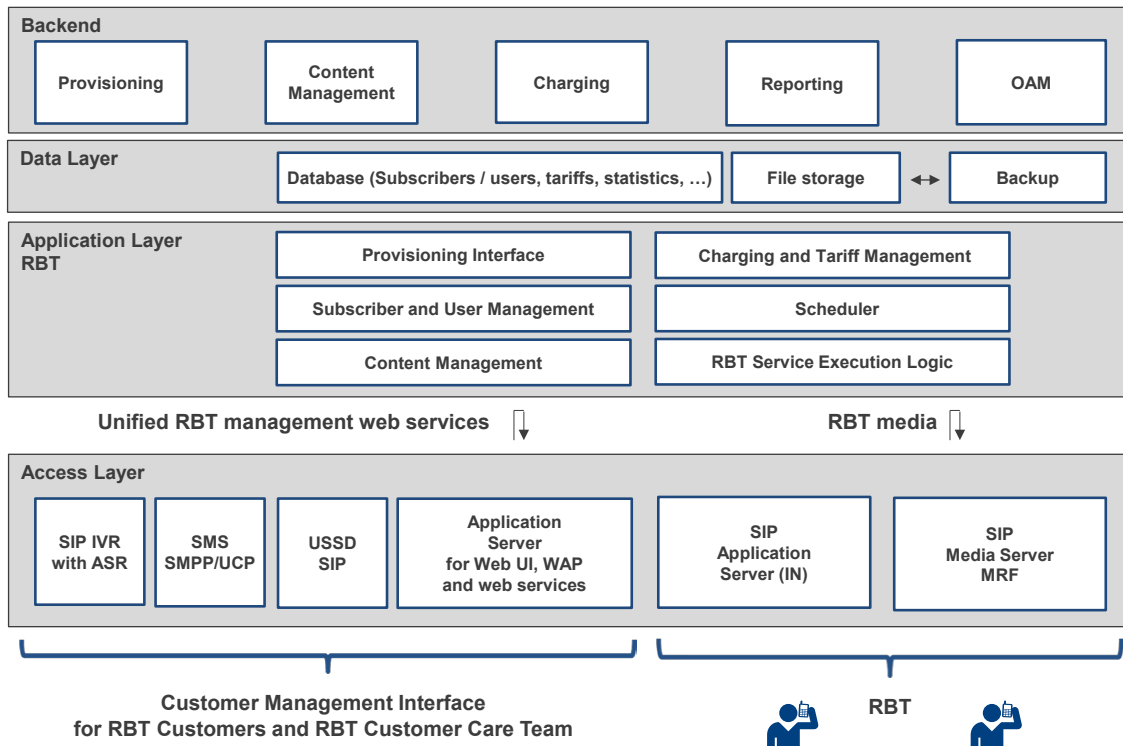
Backend

Provisioning

Content Management

Charging

Reporting

OAM

Data Layer

Database (Subscribers / users, tariffs, statistics, …)

File storage

Backup

Application Layer RBT

Provisioning Interface

Charging and Tariff Management

Subscriber and User Management

Scheduler

Content Management

RBT Service Execution Logic

Unified RBT management web services

RBT media

Access Layer

SIP IVR with ASR

SMS SMPP/UCP

USSD SIP

Application Server for Web UI, WAP and web services

SIP Application Server (IN)

SIP Media Server MRF

Customer Management Interface for RBT Customers and RBT Customer Care Team

RBT